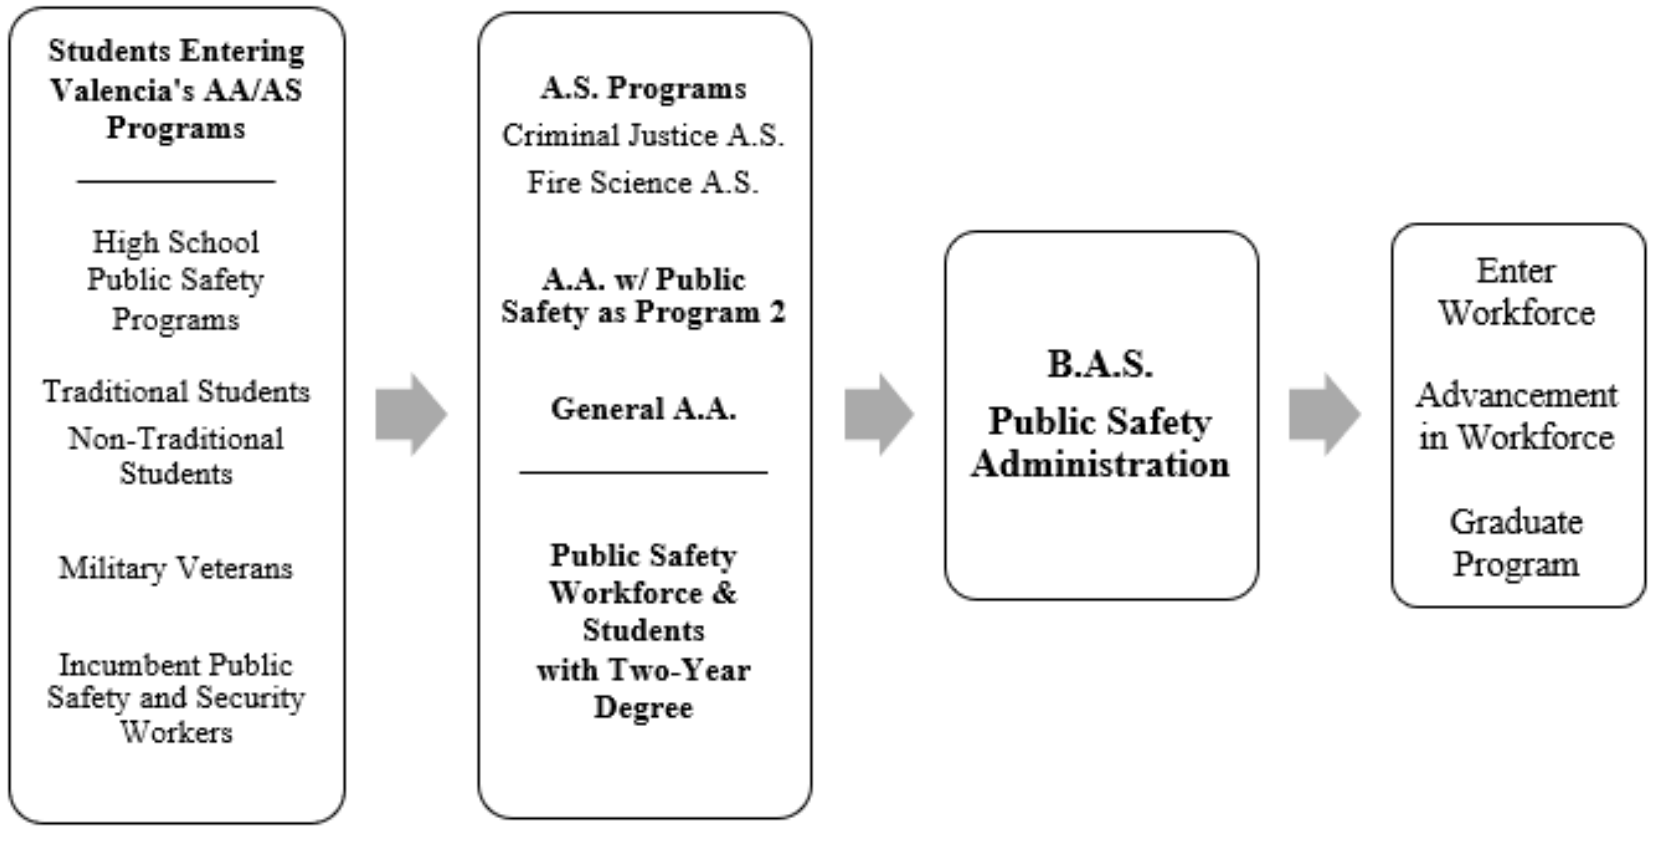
Students Entering Valencia's AA/AS Programs

High School Public Safety Programs

Traditional Students

Non-Traditional Students

Military Veterans

Incumbent Public Safety and Security Workers

A.S. Programs

Criminal Justice A.S.

Fire Science A.S.

A.A. w/ Public Safety as Program 2

General A.A.

Public Safety Workforce & Students with Two-Year Degree

B.A.S.

Public Safety Administration

Enter Workforce

Advancement in Workforce

Graduate Program